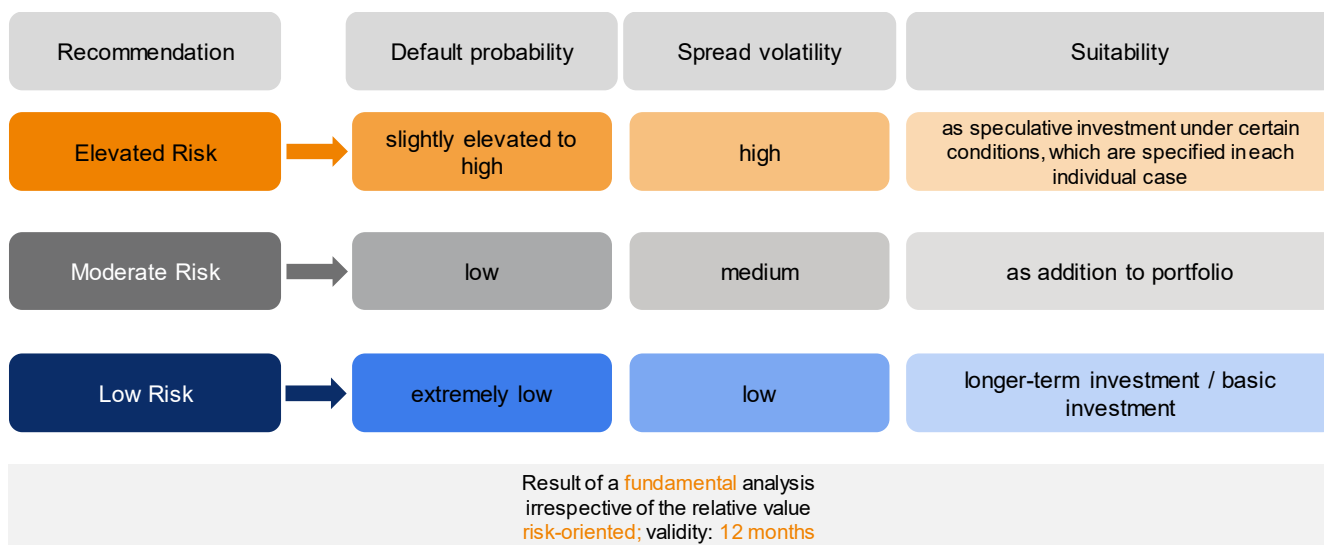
| Recommendation | Default probability | Spread volatility | Suitability |
|---|---|---|---|
| Elevated Risk | slightly elevated to high | high | as speculative investment under certain conditions, which are specified in each individual case |
| Moderate Risk | low | medium | as addition to portfolio |
| Low Risk | extremely low | low | longer-term investment / basic investment |

Result of a fundamental analysis irrespective of the relative value risk-oriented; validity: 12 months